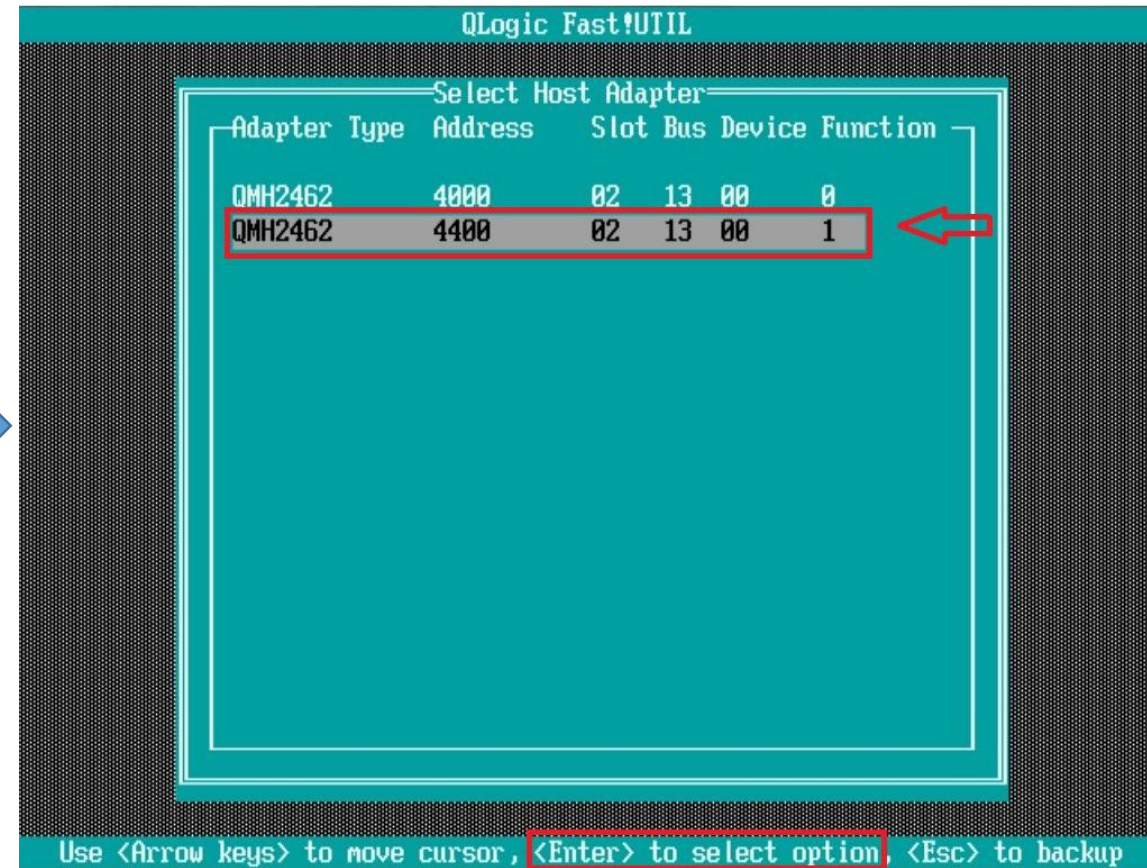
QLogic Fast!UTIL

Select Host Adapter

| Adapter Type | Address | Slot | Bus | Device | Function |
|---|---|---|---|---|---|
| QMH2462 | 4000 | 02 | 13 | 00 | 0 |
| QMH2462 | 4400 | 02 | 13 | 00 | 1 |

Use <Arrow keys> to move cursor, <Enter> to select option, <Esc> to backup